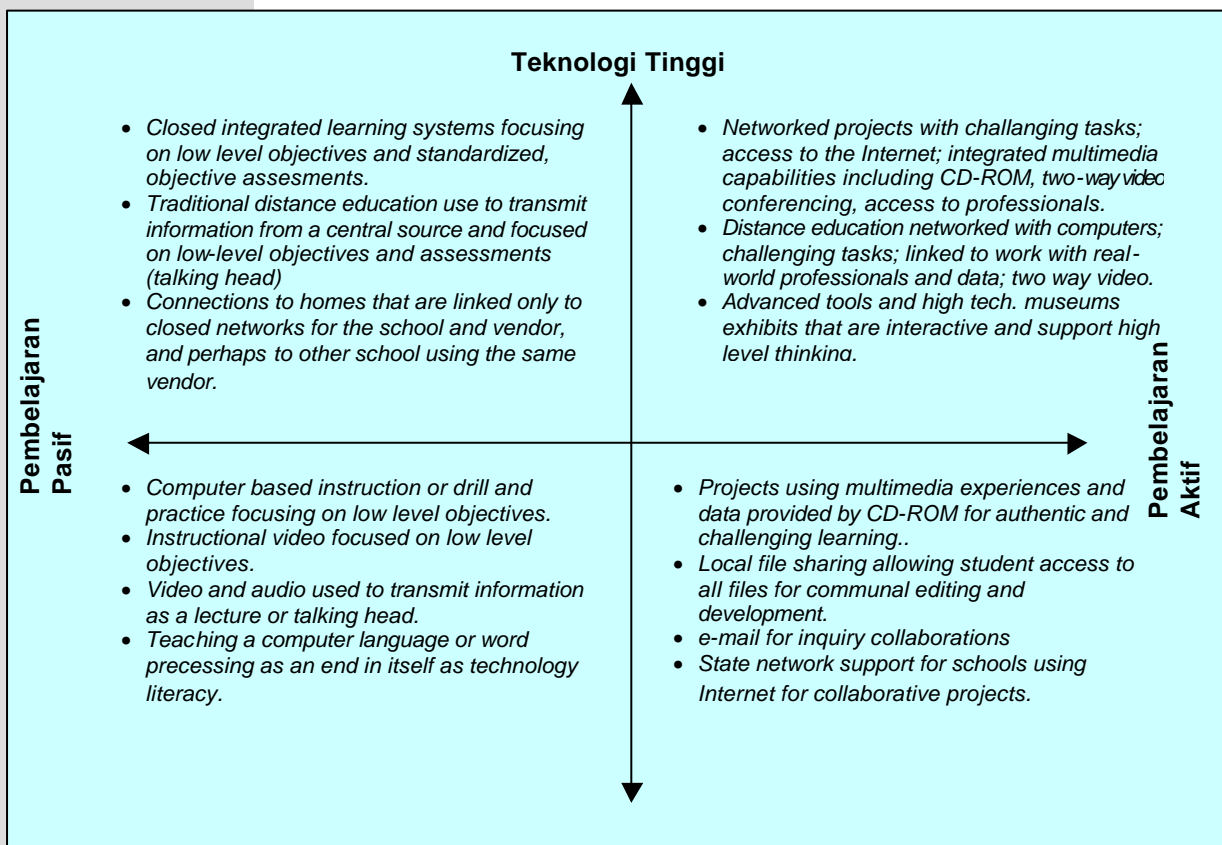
Teknologi Tinggi

- Closed integrated learning systems focusing on low level objectives and standardized, objective assesments.
- Traditional distance education use to transmit information from a central source and focused on low-level objectives and assessments (talking head)
- Connections to homes that are linked only to closed networks for the school and vendor, and perhaps to other school using the same vendor.

- Networked projects with challanging tasks; access to the Internet; integrated multimedia capabilities including CD-ROM, two-way video conferencing, access to professionals.
- Distance education networked with computers; challenging tasks; linked to work with real-world professionals and data; two way video.
- Advanced tools and high tech. museums exhibits that are interactive and support high level thinking.

Pembelajaran Pasif

Pembelajaran Aktif

- Computer based instruction or drill and practice focusing on low level objectives.
- Instructional video focused on low level objectives.
- Video and audio used to transmit information as a lecture or talking head.
- Teaching a computer language or word precessing as an end in itself as technology literacy.

- Projects using multimedia experiences and data provided by CD-ROM for authentic and challenging learning..
- Local file sharing allowing student access to all files for communal editing and development.
- e-mail for inquiry collaborations
- State network support for schools using Internet for collaborative projects.